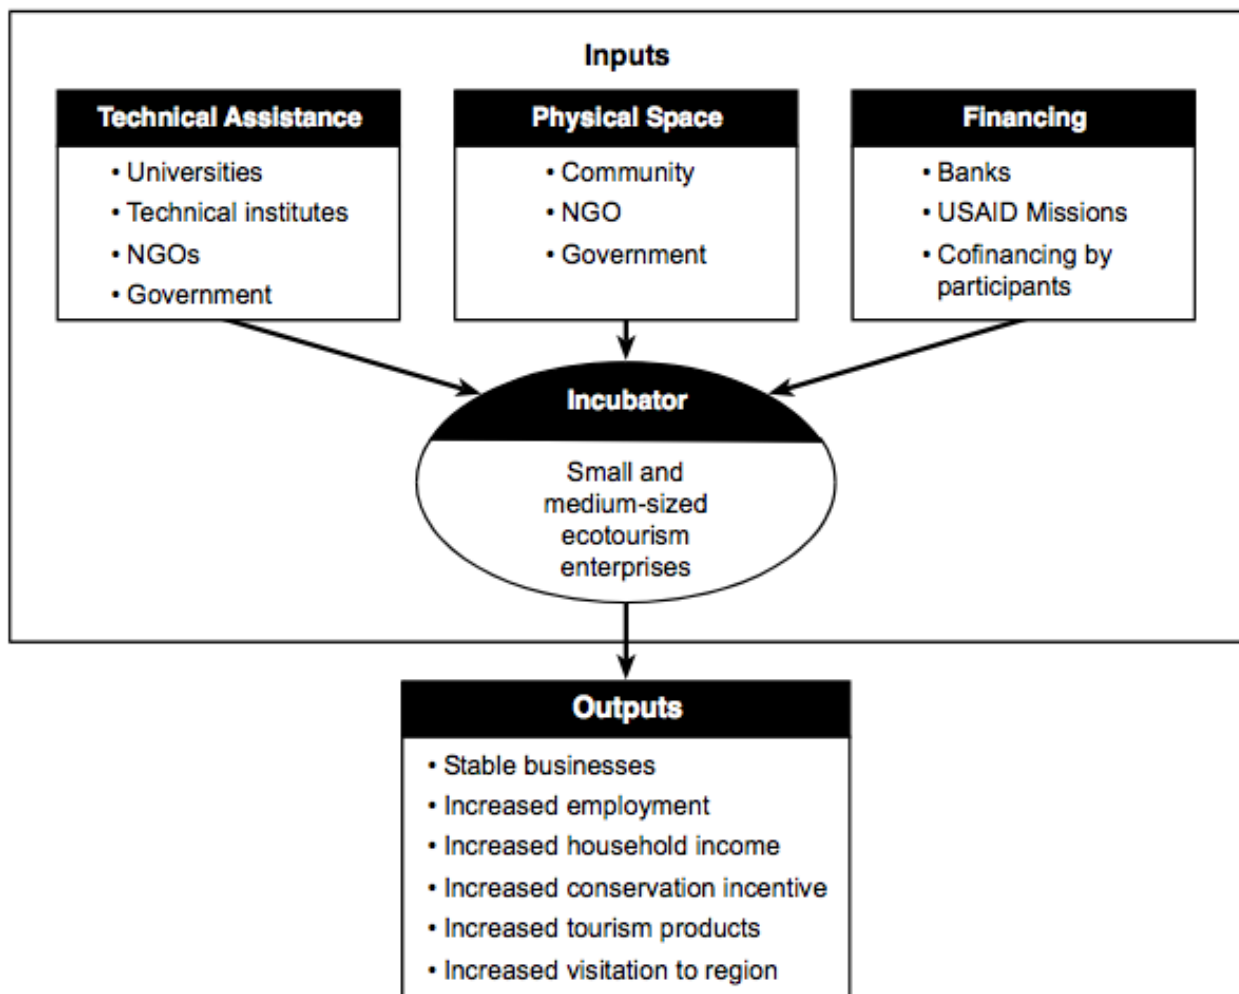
Inputs

Technical Assistance
• Universities
• Technical institutes
• NGOs
• Government

Physical Space
• Community
• NGO
• Government

Financing
• Banks
• USAID Missions
• Cofinancing by participants

Incubator
Small and medium-sized ecotourism enterprises

Outputs
• Stable businesses
• Increased employment
• Increased household income
• Increased conservation incentive
• Increased tourism products
• Increased visitation to region